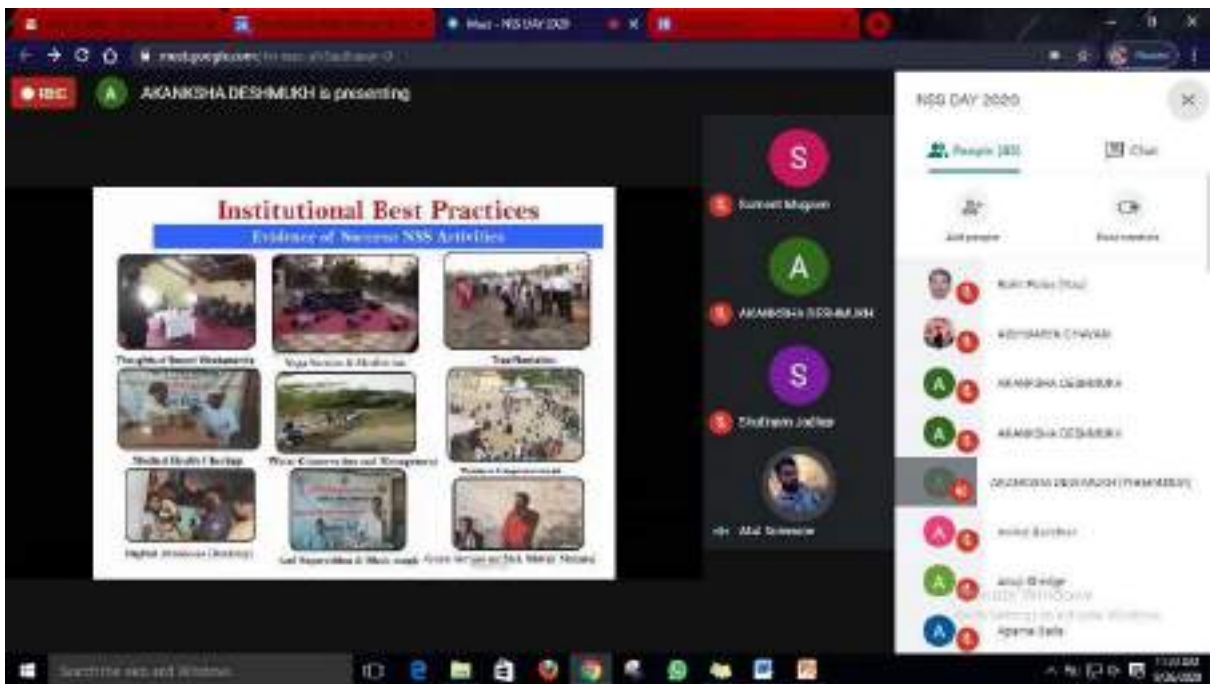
Meet - NSS DAY 2020

meet.google.com/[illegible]

REC

A

AKANKSHA DESHMUKH is presenting

Institutional Best Practices

Evidence of Success NSS Activities

Thoughts of Swami Vivekananda

Yoga Session & Meditation

Tree Plantation

Medical Health Checkup

Water Conservation and Management

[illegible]

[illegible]

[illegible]

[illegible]

S

Sumeet Mugam

A

AKANKSHA DESHMUKH

S

Shubham Jadhav

Atul Sonawane

NSS DAY 2020

People (30)

Chat

Add people

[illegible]

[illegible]

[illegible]

AKANKSHA DESHMUKH

AKANKSHA DESHMUKH

AKANKSHA DESHMUKH (Presentation)

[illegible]

Anuj Shinde

Activate Windows

Go to Settings to activate Windows.

Aparna Sable

Search the web and Windows